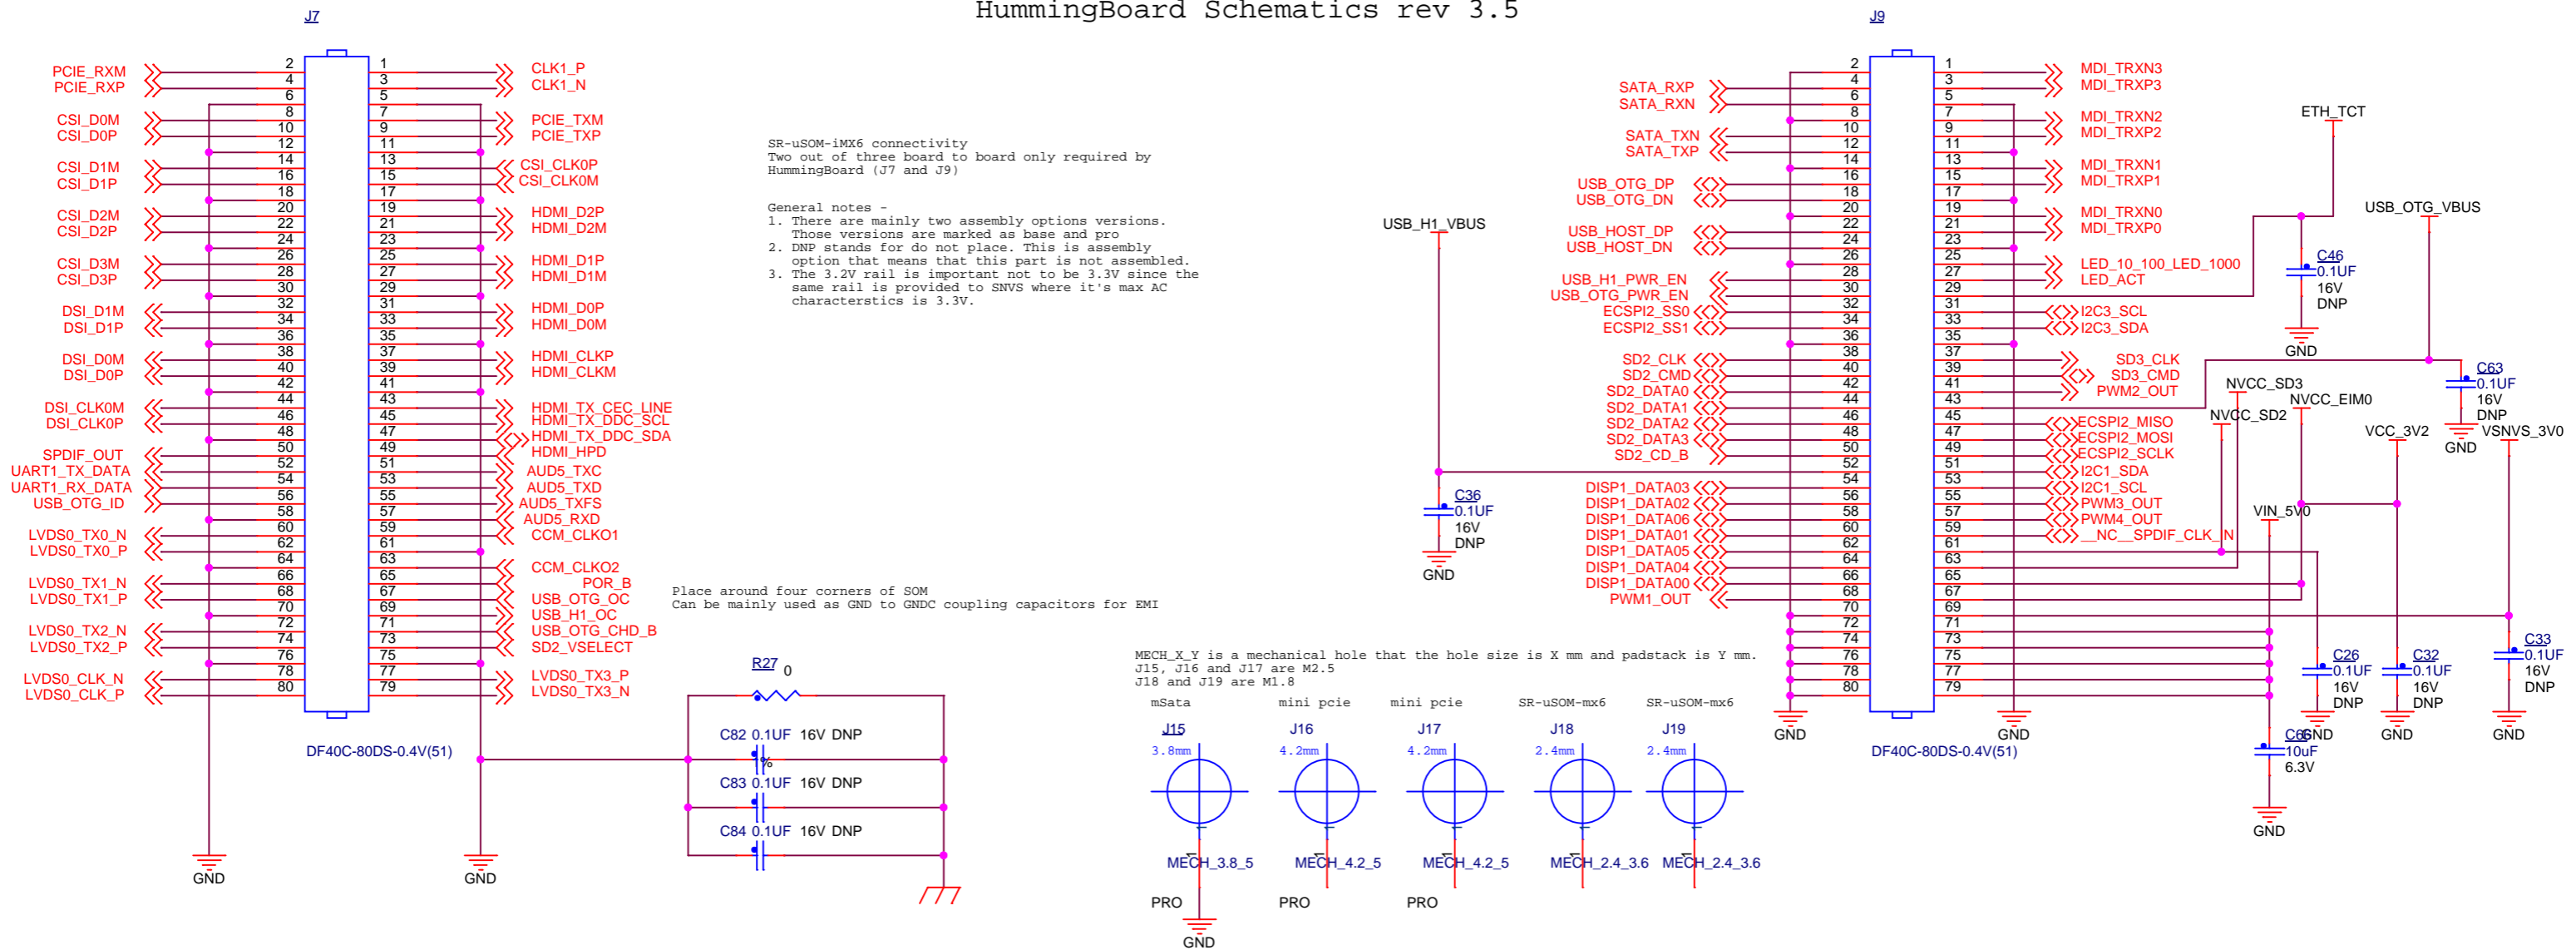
HummingBoard Schematics rev 3.5

J7

PCIE_RXM
PCIE_RXP
CSI_D0M
CSI_D0P
CSI_D1M
CSI_D1P
CSI_D2M
CSI_D2P
CSI_D3M
CSI_D3P
DSI_D1M
DSI_D1P
DSI_D0M
DSI_D0P
DSI_CLK0M
DSI_CLK0P
SPDIF_OUT
UART1_TX_DATA
UART1_RX_DATA
USB_OTG_ID
LVDS0_TX0_N
LVDS0_TX0_P
LVDS0_TX1_N
LVDS0_TX1_P
LVDS0_TX2_N
LVDS0_TX2_P
LVDS0_CLK_N
LVDS0_CLK_P

2 4 6 8 10 12 14 16 18 20 22 24 26 28 30 32 34 36 38 40 42 44 46 48 50 52 54 56 58 60 62 64 66 68 70 72 74 76 78 80
1 3 5 7 9 11 13 15 17 19 21 23 25 27 29 31 33 35 37 39 41 43 45 47 49 51 53 55 57 59 61 63 65 67 69 71 73 75 77 79

CLK1_P
CLK1_N
PCIE_TXM
PCIE_TXP
CSI_CLK0P
CSI_CLK0M
HDMI_D2P
HDMI_D2M
HDMI_D1P
HDMI_D1M
HDMI_D0P
HDMI_D0M
HDMI_CLKP
HDMI_CLKM
HDMI_TX_CEC_LINE
HDMI_TX_DDC_SCL
HDMI_TX_DDC_SDA
HDMI_HPD
AUD5_TXC
AUD5_TXD
AUD5_TXFS
AUD5_RXD
CCM_CLKO1
CCM_CLKO2
POR_B
USB_OTG_OC
USB_H1_OC
USB_OTG_CHD_B
SD2_VSELECT
LVDS0_TX3_P
LVDS0_TX3_N

DF40C-80DS-0.4V(51)

GND
GND

SR-uSOM-iMX6 connectivity
Two out of three board to board only required by HummingBoard (J7 and J9)

General notes -
1. There are mainly two assembly options versions. Those versions are marked as base and pro
2. DNP stands for do not place. This is assembly option that means that this part is not assembled.
3. The 3.2V rail is important not to be 3.3V since the same rail is provided to SNVS where it's max AC characterstics is 3.3V.

Place around four corners of SOM
Can be mainly used as GND to GNDC coupling capacitors for EMI

R27 0
C82 0.1UF 16V DNP
C83 0.1UF 16V DNP
C84 0.1UF 16V DNP

MECH_X_Y is a mechanical hole that the hole size is X mm and padstack is Y mm.
J15, J16 and J17 are M2.5
J18 and J19 are M1.8

mSata
J15
3.8mm
MECH_3.8_5
PRO
GND

mini pcie
J16
4.2mm
MECH_4.2_5
PRO

mini pcie
J17
4.2mm
MECH_4.2_5
PRO

SR-uSOM-mx6
J18
2.4mm
MECH_2.4_3.6

SR-uSOM-mx6
J19
2.4mm
MECH_2.4_3.6

USB_H1_VBUS
C36
0.1UF
16V
DNP
GND

J9

SATA_RXP
SATA_RXN
SATA_TXN
SATA_TXP
USB_OTG_DP
USB_OTG_DN
USB_HOST_DP
USB_HOST_DN
USB_H1_PWR_EN
USB_OTG_PWR_EN
ECSPI2_SS0
ECSPI2_SS1
SD2_CLK
SD2_CMD
SD2_DATA0
SD2_DATA1
SD2_DATA2
SD2_DATA3
SD2_CD_B
DISP1_DATA03
DISP1_DATA02
DISP1_DATA06
DISP1_DATA01
DISP1_DATA05
DISP1_DATA04
DISP1_DATA00
PWM1_OUT

2 4 6 8 10 12 14 16 18 20 22 24 26 28 30 32 34 36 38 40 42 44 46 48 50 52 54 56 58 60 62 64 66 68 70 72 74 76 78 80
1 3 5 7 9 11 13 15 17 19 21 23 25 27 29 31 33 35 37 39 41 43 45 47 49 51 53 55 57 59 61 63 65 67 69 71 73 75 77 79

GND
GND
DF40C-80DS-0.4V(51)

MDI_TRXN3
MDI_TRXP3
MDI_TRXN2
MDI_TRXP2
MDI_TRXN1
MDI_TRXP1
MDI_TRXN0
MDI_TRXP0
LED_10_100_LED_1000
LED_ACT
I2C3_SCL
I2C3_SDA
SD3_CLK
SD3_CMD
PWM2_OUT
ECSPI2_MISO
ECSPI2_MOSI
ECSPI2_SCLK
I2C1_SDA
I2C1_SCL
PWM3_OUT
PWM4_OUT
__NC__SPDIF_CLK_IN

ETH_TCT
C46
0.1UF
16V
DNP
GND
USB_OTG_VBUS
C63
0.1UF
16V
DNP
GND
NVCC_SD3
NVCC_EIM0
NVCC_SD2
VCC_3V2
VSNVS_3V0
VIN_5V0
C26
0.1UF
16V
DNP
GND
C32
0.1UF
16V
DNP
GND
C33
0.1UF
16V
DNP
GND
C66
10uF
6.3V
GND